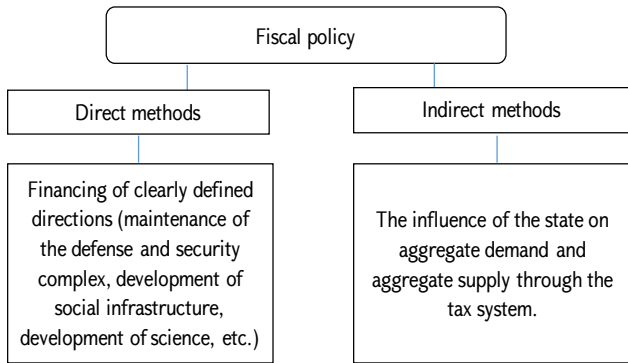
Fiscal policy

Direct methods

Indirect methods

Financing of clearly defined directions (maintenance of the defense and security complex, development of social infrastructure, development of science, etc.)

The influence of the state on aggregate demand and aggregate supply through the tax system.